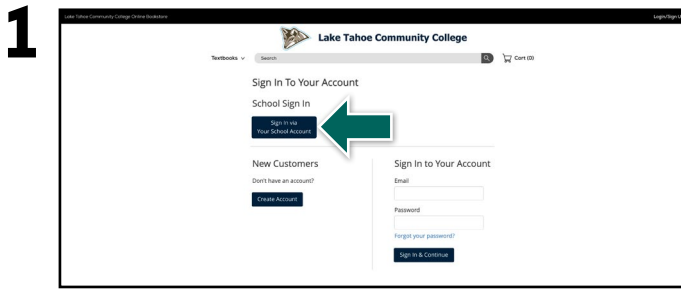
1

Lake Tahoe Community College Online Bookstore

Login/Sign U

Lake Tahoe Community College

Textbooks

Search

Cart (0)

Sign In To Your Account

School Sign In

Sign In via Your School Account

New Customers

Don't have an account?

Create Account

Sign In to Your Account

Email

Password

Forgot your password?

Sign In & Continue